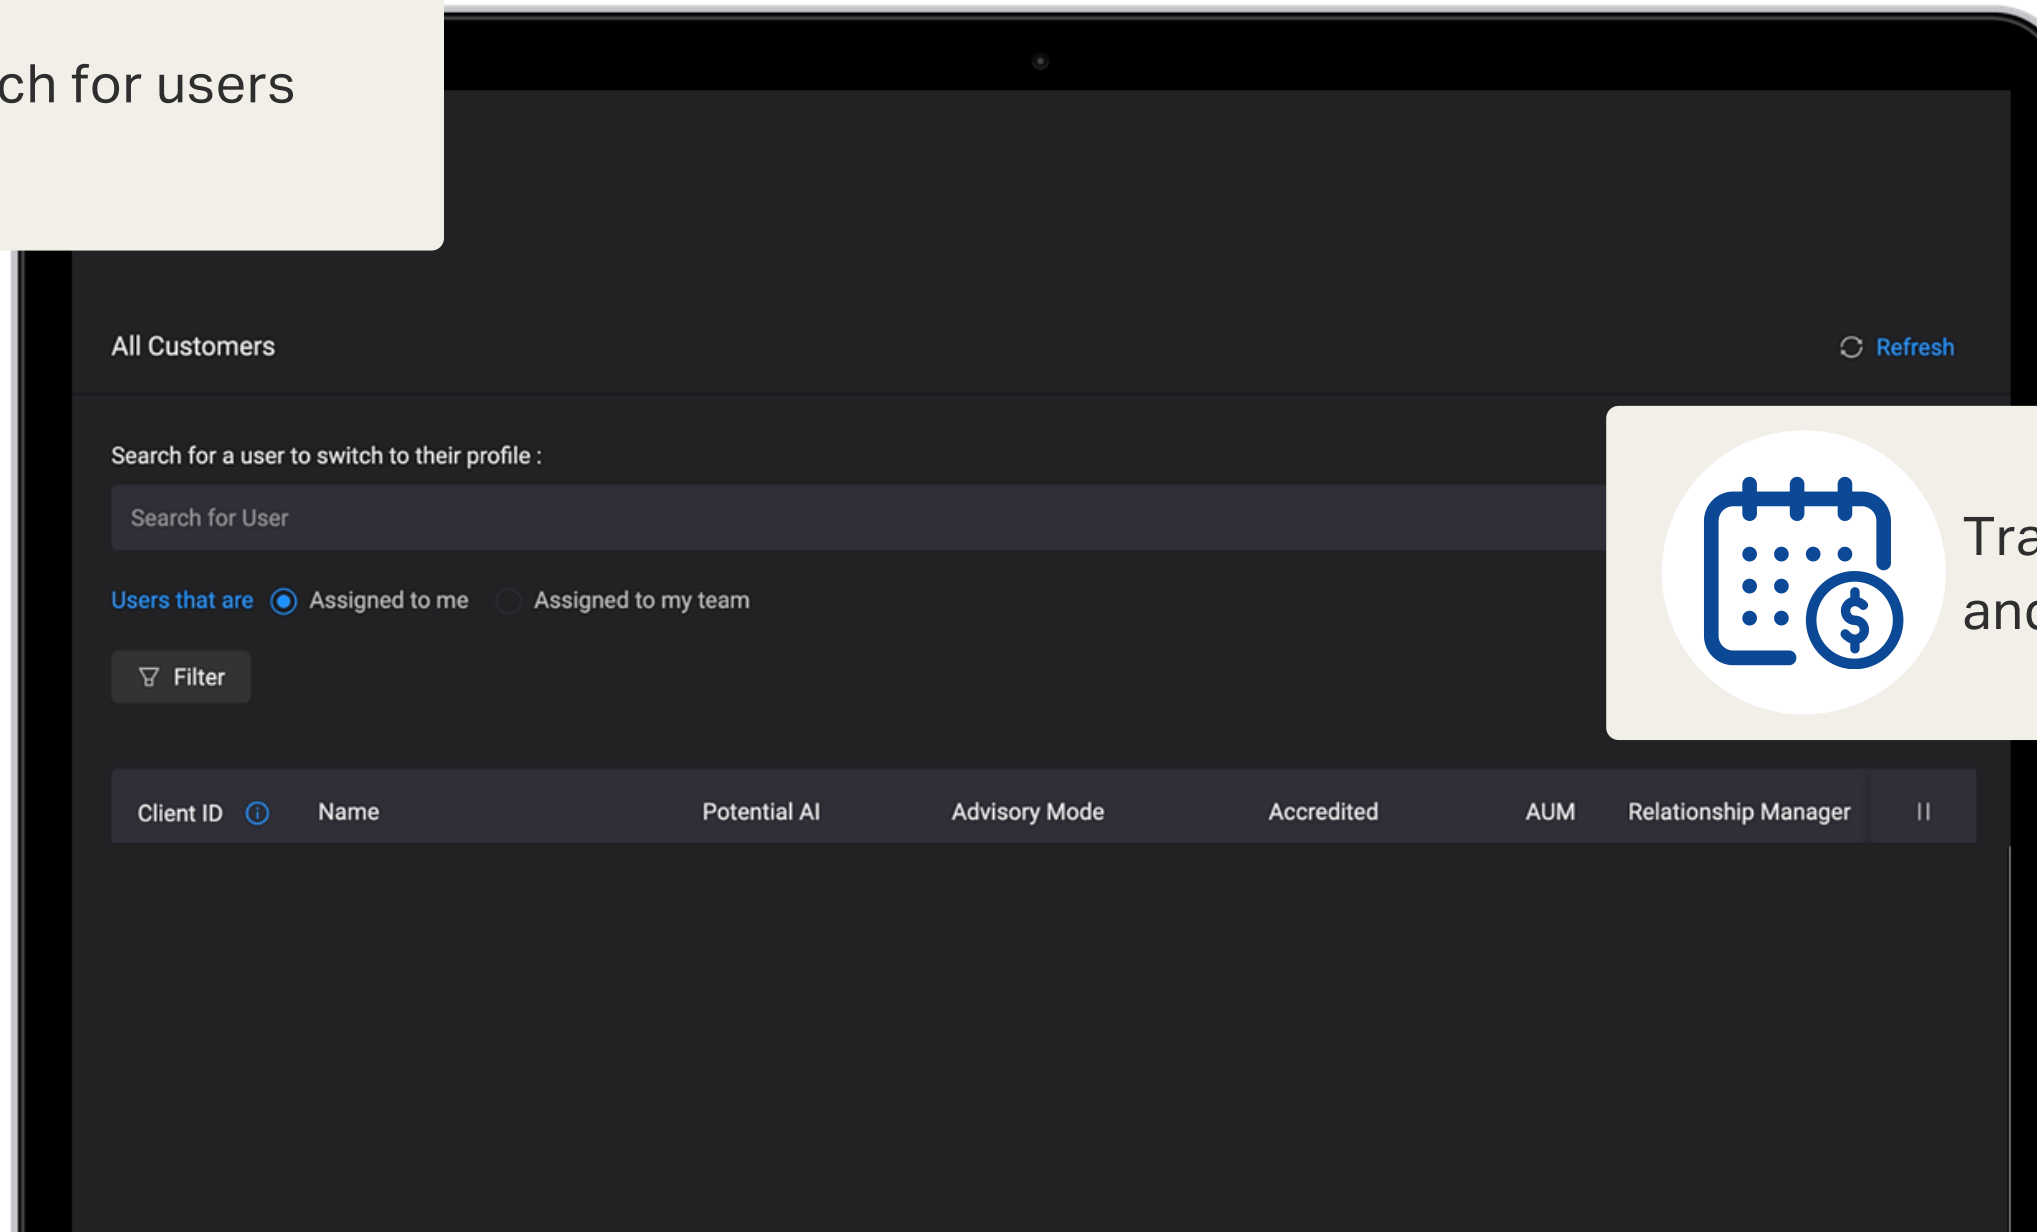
ch for users

All Customers

Refresh

Search for a user to switch to their profile :

Search for User

Users that are Assigned to me Assigned to my team

Filter

Tra
anc

| Client ID | Name | Potential AI | Advisory Mode | Accredited | AUM | Relationship Manager |
|---|---|---|---|---|---|---|